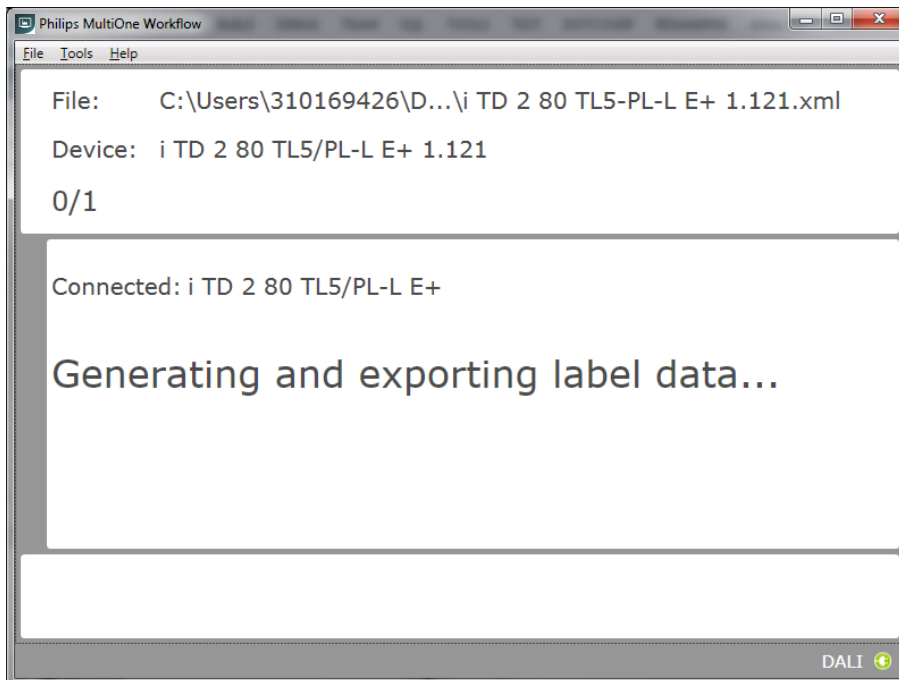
Philips MultiOne Workflow

File Tools Help

File: C:\Users\310169426\D...\i TD 2 80 TL5-PL-L E+ 1.121.xml

Device: i TD 2 80 TL5/PL-L E+ 1.121

0/1

Connected: i TD 2 80 TL5/PL-L E+

Generating and exporting label data...

DALI